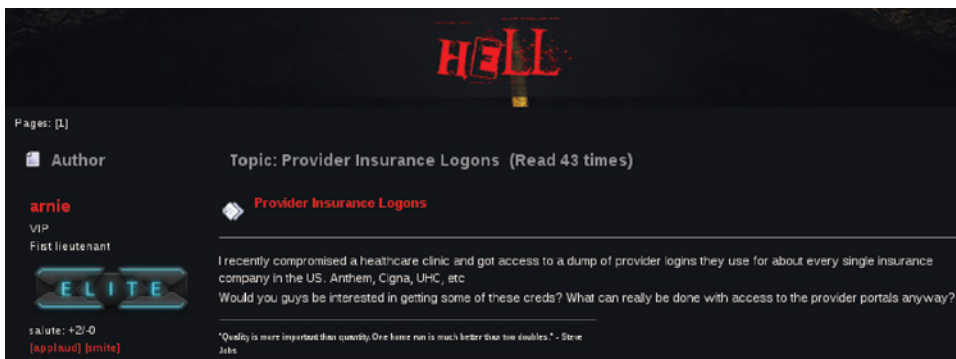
HELL

Pages: [1]

Author

Topic: Provider Insurance Logons (Read 43 times)

arnie
VIP
Fist lieutenant

ELITE

salute: +2/-0
[applaud] [smite]

Provider Insurance Logons

I recently compromised a healthcare clinic and got access to a dump of provider logins they use for about every single insurance company in the US. Anthem, Cigna, UHC, etc
Would you guys be interested in getting some of these creds? What can really be done with access to the provider portals anyway?

"Quality is more important than quantity. One home run is much better than two doubles." - Steve Jobs